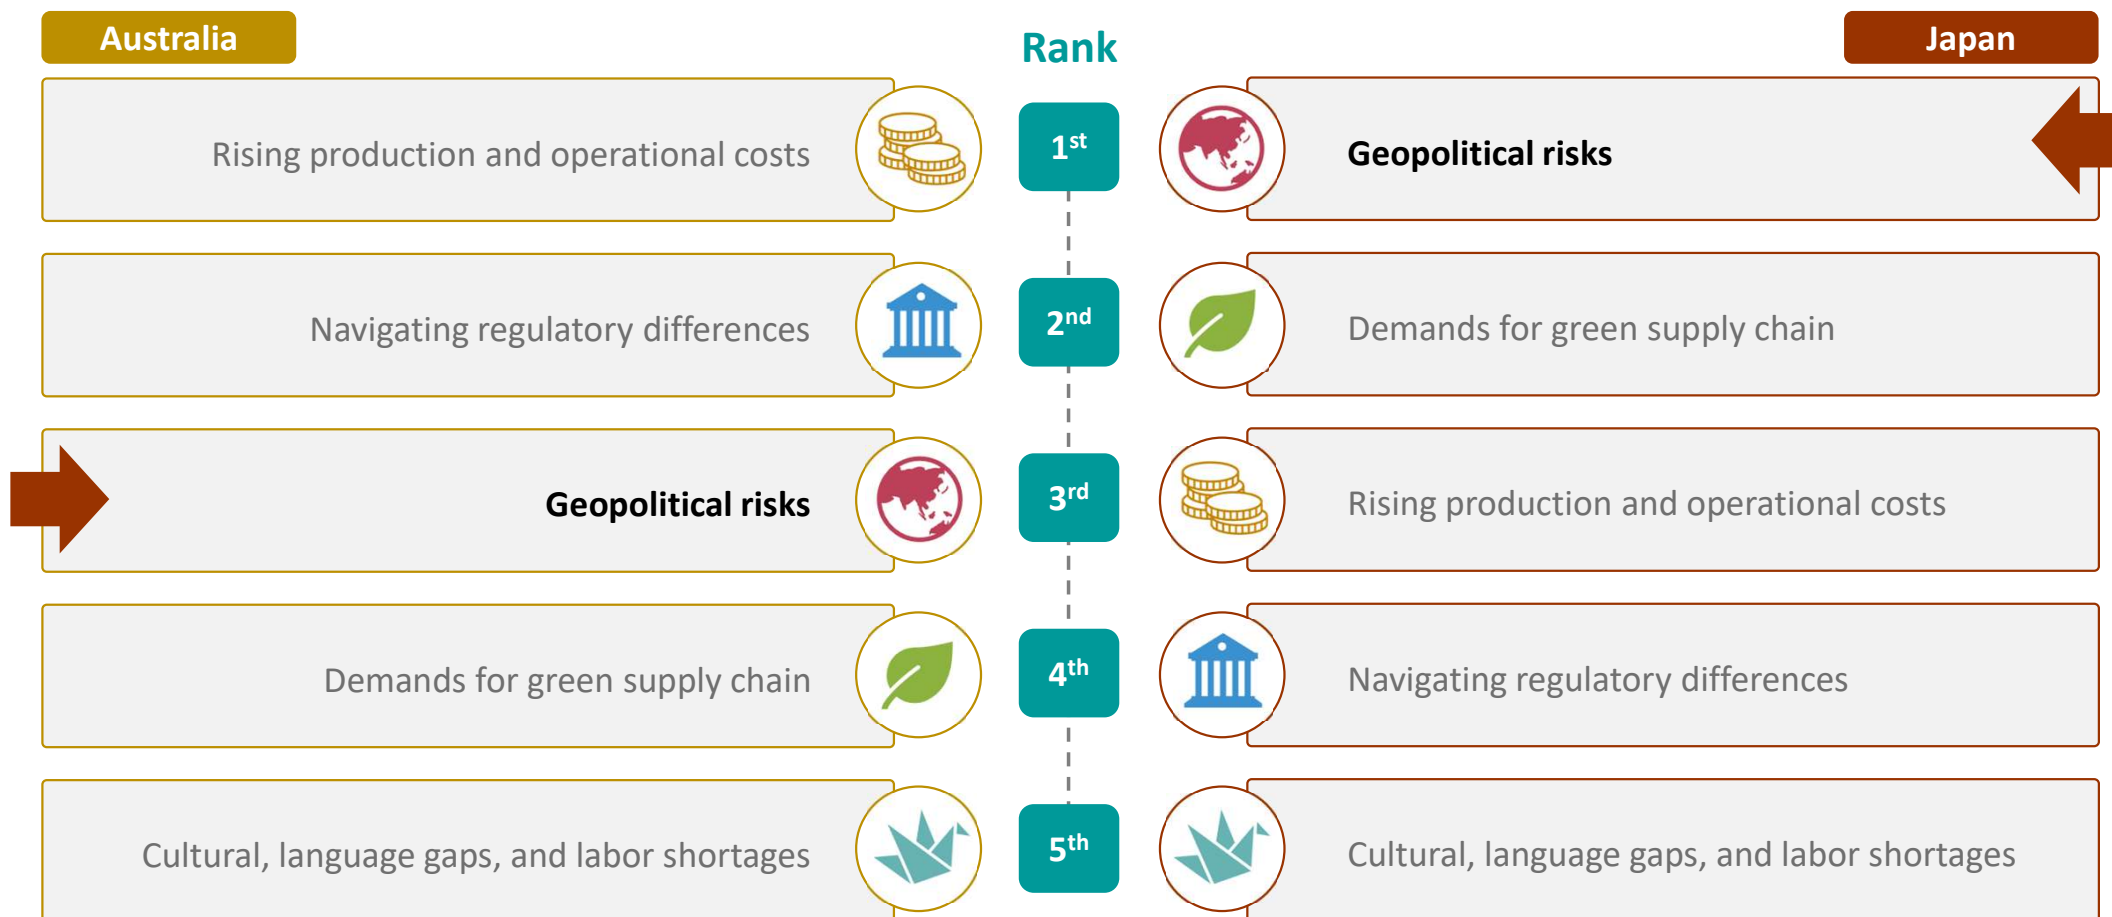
Australia

Rank

Japan

| Australia | Rank | Japan |
|---|---|---|
| Rising production and operational costs | $1^{st}$ | Geopolitical risks |
| Navigating regulatory differences | $2^{nd}$ | Demands for green supply chain |
| Geopolitical risks | $3^{rd}$ | Rising production and operational costs |
| Demands for green supply chain | $4^{th}$ | Navigating regulatory differences |
| Cultural, language gaps, and labor shortages | $5^{th}$ | Cultural, language gaps, and labor shortages |